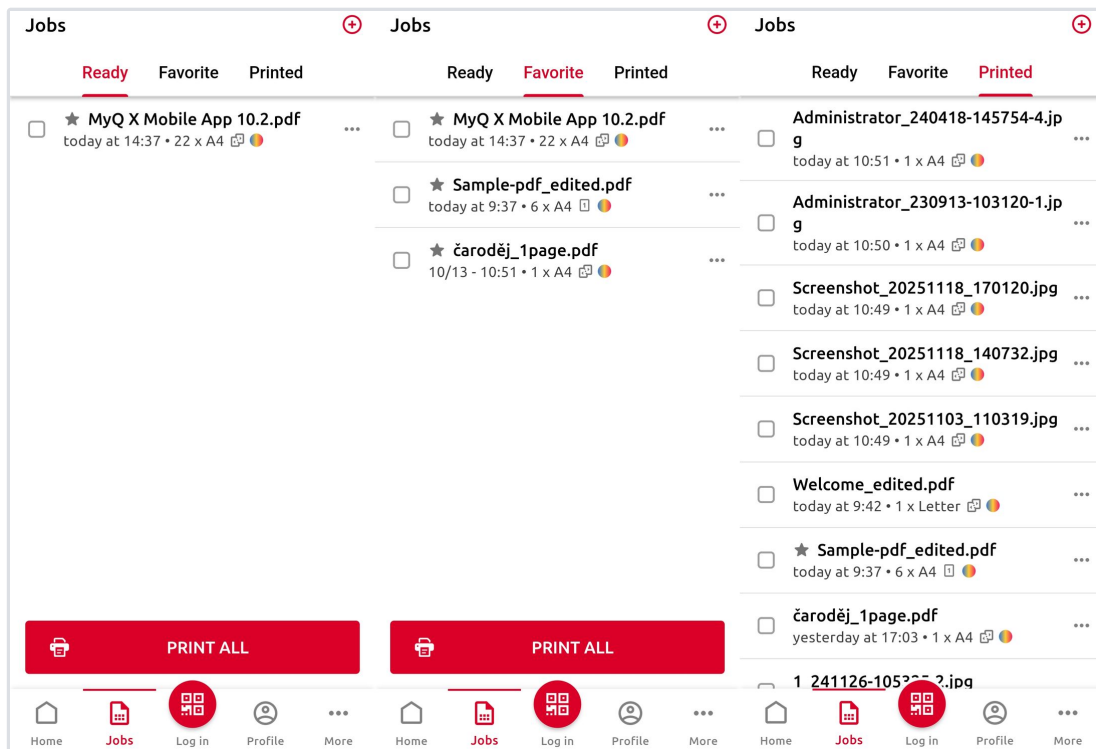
Jobs

Ready Favorite Printed

MyQ X Mobile App 10.2.pdf
today at 14:37 • 22 x A4

PRINT ALL

Home Jobs Log in Profile More

Jobs

Ready Favorite Printed

MyQ X Mobile App 10.2.pdf
today at 14:37 • 22 x A4

Sample-pdf_edited.pdf
today at 9:37 • 6 x A4

čaroděj_1page.pdf
10/13 - 10:51 • 1 x A4

PRINT ALL

Home Jobs Log in Profile More

Jobs

Ready Favorite Printed

Administrator_240418-145754-4.jpg
today at 10:51 • 1 x A4

Administrator_230913-103120-1.jpg
today at 10:50 • 1 x A4

Screenshot_20251118_170120.jpg
today at 10:49 • 1 x A4

Screenshot_20251118_140732.jpg
today at 10:49 • 1 x A4

Screenshot_20251103_110319.jpg
today at 10:49 • 1 x A4

Welcome_edited.pdf
today at 9:42 • 1 x Letter

Sample-pdf_edited.pdf
today at 9:37 • 6 x A4

čaroděj_1page.pdf
yesterday at 17:03 • 1 x A4

1_241126-105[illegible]2.jpg

Home Jobs Log in Profile More